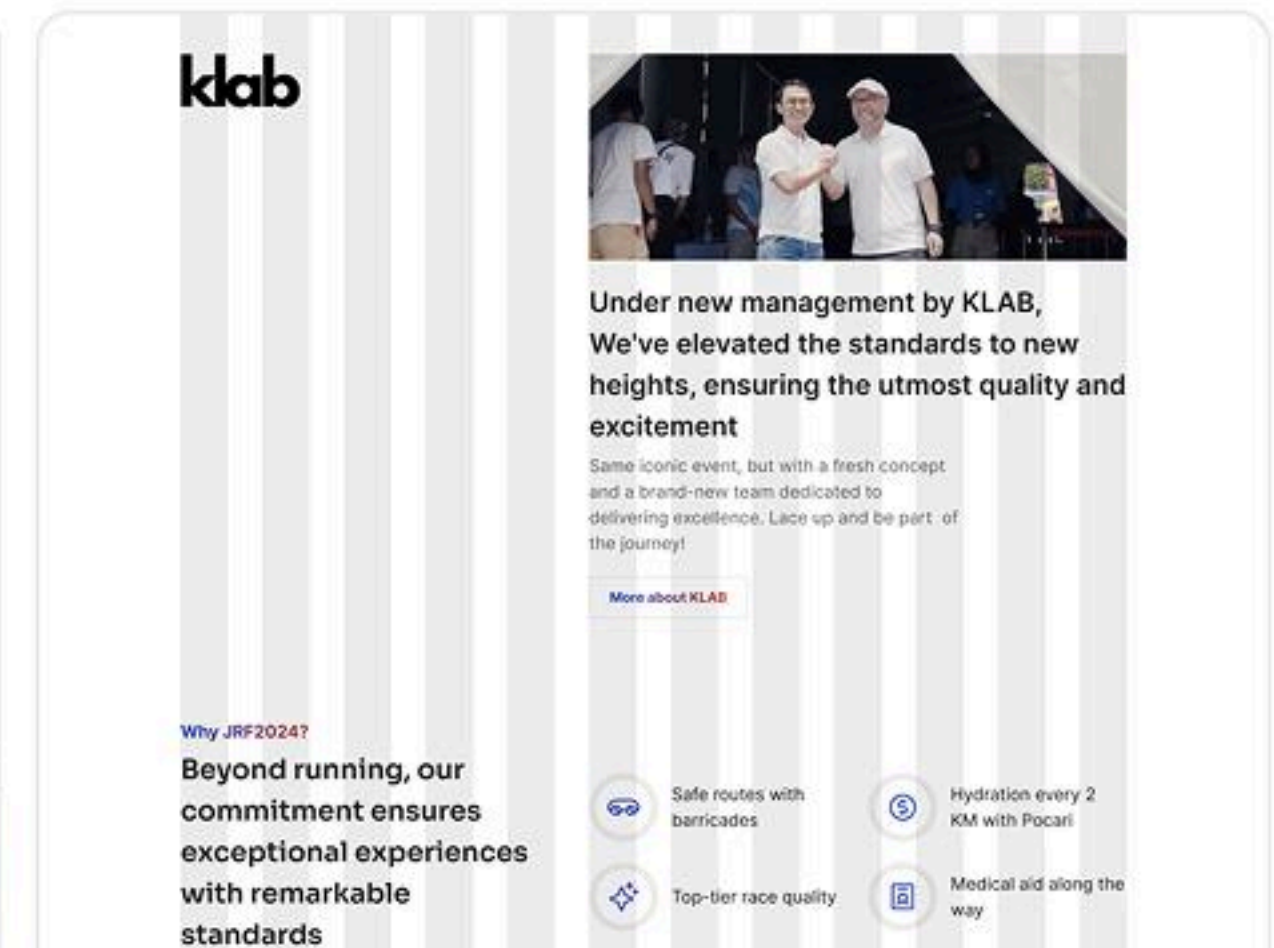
klab

Under new management by KLAB, We've elevated the standards to new heights, ensuring the utmost quality and excitement

Same iconic event, but with a fresh concept and a brand-new team dedicated to delivering excellence. Lace up and be part of the journey!

More about KLAB

Why JRF2024?

Beyond running, our commitment ensures exceptional experiences with remarkable standards

Safe routes with barricades

Hydration every 2 KM with Pocari

Top-tier race quality

Medical aid along the way